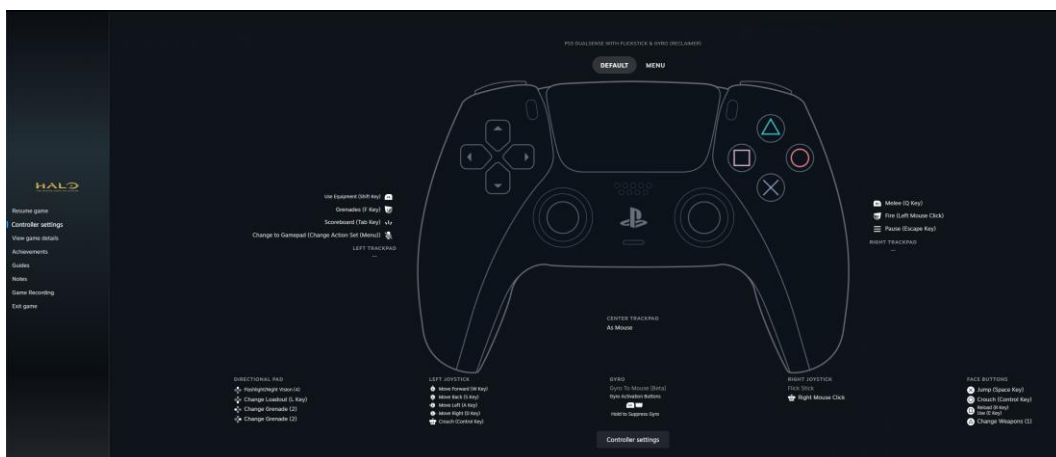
HALO

Resume game
Controller settings
View game details
Achievements
Guides
Notes
Game Recording
Exit game

PS5 DUALSENSE WITH FLICKSTICK & GYRO (RECLAIMER)

DEFAULT
MENU

Use Equipment (Shift Key)
Grenades (F Key)
Scoreboard (Tab Key)
Change to Gamepad (Change Action Set (Menu))
LEFT TRACKPAD
—

Melee (Q Key)
Fire (Left Mouse Click)
Pause (Escape Key)
RIGHT TRACKPAD
—

CENTER TRACKPAD
As Mouse

DIRECTIONAL PAD
Flashlight/Night Vision (4)
Change Loadout (L Key)
Change Grenade (2)
Change Grenade (2)

LEFT JOYSTICK
Move Forward (W Key)
Move Back (S Key)
Move Left (A Key)
Move Right (D Key)
Crouch (Control Key)

GYRO
Gyro To Mouse [Beta]
Gyro Activation Buttons
Hold to Suppress Gyro

RIGHT JOYSTICK
Flick Stick
Right Mouse Click

FACE BUTTONS
Jump (Space Key)
Crouch (Control Key)
Reload (R Key) Use (E Key)
Change Weapons (1)

Controller settings